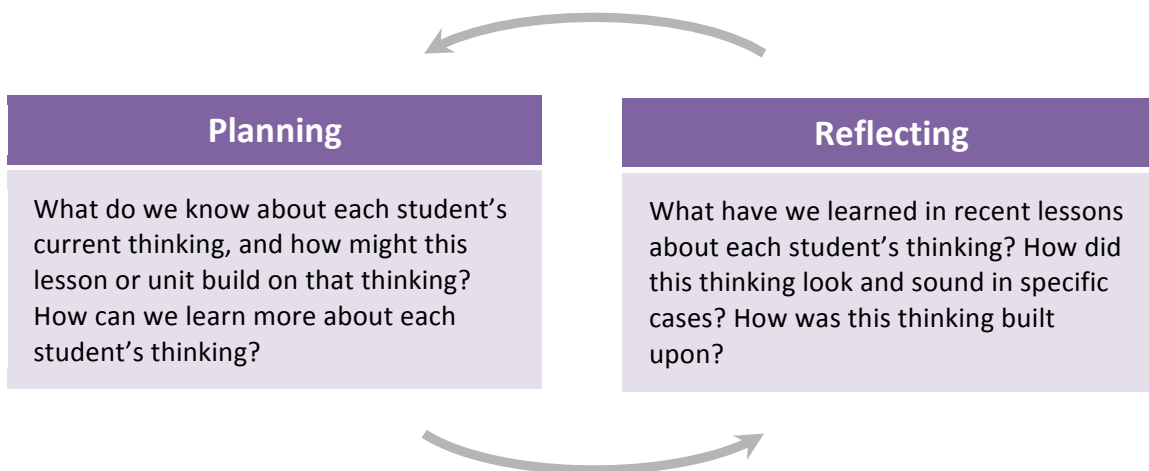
Planning

What do we know about each student's current thinking, and how might this lesson or unit build on that thinking? How can we learn more about each student's thinking?

Reflecting

What have we learned in recent lessons about each student's thinking? How did this thinking look and sound in specific cases? How was this thinking built upon?